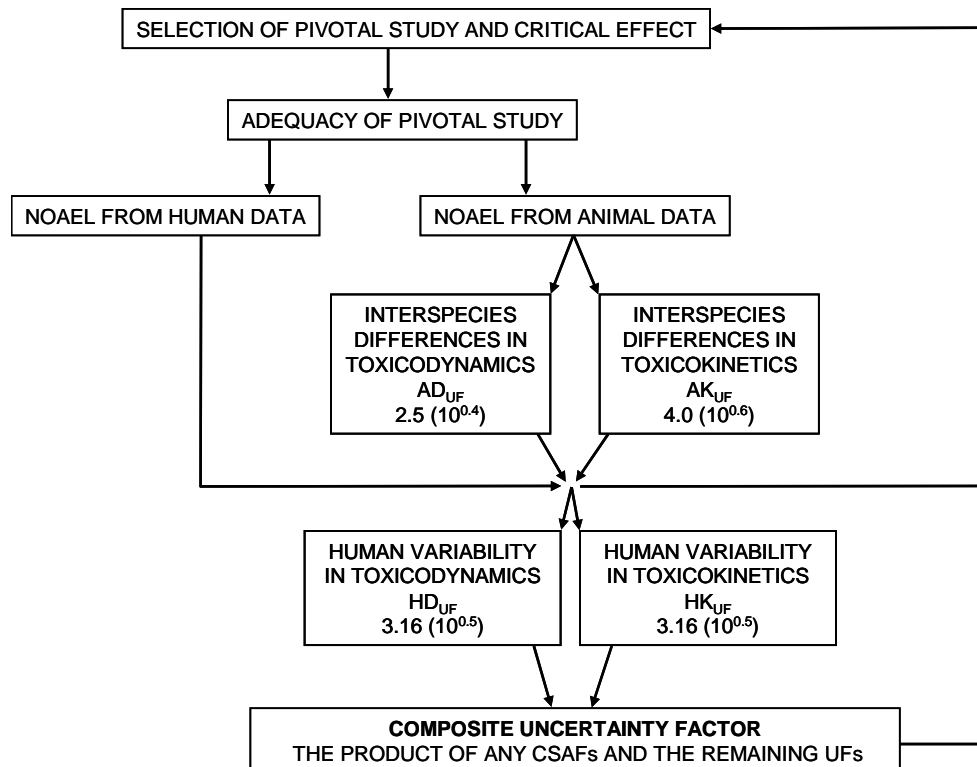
SELECTION OF PIVOTAL STUDY AND CRITICAL EFFECT

ADEQUACY OF PIVOTAL STUDY

NOAEL FROM HUMAN DATA

NOAEL FROM ANIMAL DATA

INTERSPECIES DIFFERENCES IN TOXICODYNAMICS $AD_{UF}$ 2.5 ($10^{0.4}$)

INTERSPECIES DIFFERENCES IN TOXICOKINETICS $AK_{UF}$ 4.0 ($10^{0.6}$)

HUMAN VARIABILITY IN TOXICODYNAMICS $HD_{UF}$ 3.16 ($10^{0.5}$)

HUMAN VARIABILITY IN TOXICOKINETICS $HK_{UF}$ 3.16 ($10^{0.5}$)

COMPOSITE UNCERTAINTY FACTOR
THE PRODUCT OF ANY CSAFs AND THE REMAINING UFs